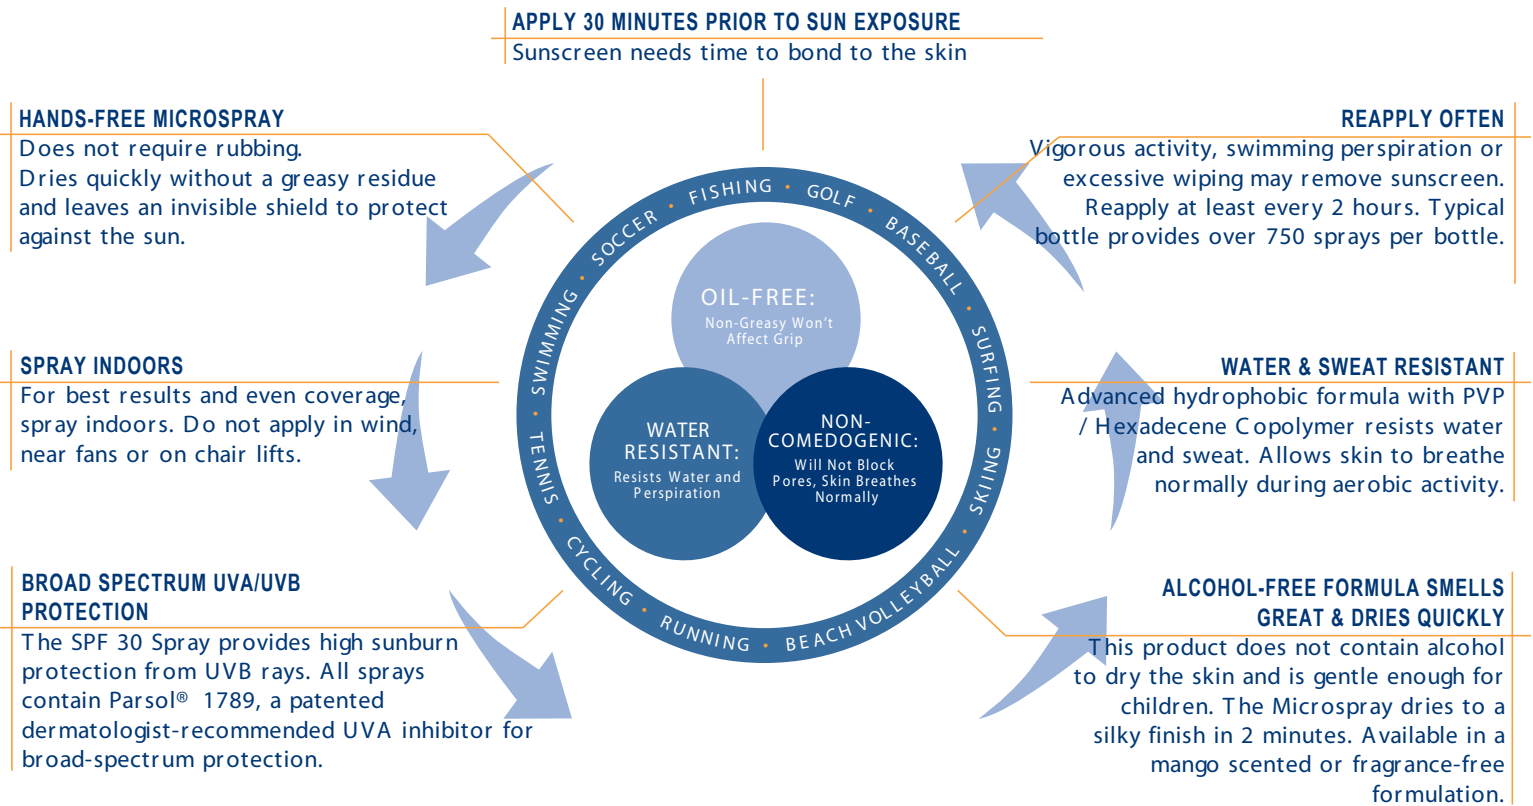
APPLY 30 MINUTES PRIOR TO SUN EXPOSURE
Sunscreen needs time to bond to the skin

HANDS-FREE MICROSPRAY
Does not require rubbing.
Dries quickly without a greasy residue and leaves an invisible shield to protect against the sun.

REAPPLY OFTEN
Vigorous activity, swimming perspiration or excessive wiping may remove sunscreen. Reapply at least every 2 hours. Typical bottle provides over 750 sprays per bottle.

FISHING • GOLF • BASEBALL • SURFING • SKIING • BEACH VOLLEYBALL • RUNNING • CYCLING • TENNIS • SWIMMING • SOCCER •

OIL-FREE:
Non-Greasy Won't Affect Grip

WATER RESISTANT:
Resists Water and Perspiration

NON-COMEDOGENIC:
Will Not Block Pores, Skin Breathes Normally

SPRAY INDOORS
For best results and even coverage, spray indoors. Do not apply in wind, near fans or on chair lifts.

WATER & SWEAT RESISTANT
Advanced hydrophobic formula with PVP / Hexadecene Copolymer resists water and sweat. Allows skin to breathe normally during aerobic activity.

BROAD SPECTRUM UVA/UVB PROTECTION
The SPF 30 Spray provides high sunburn protection from UVB rays. All sprays contain Parsol® 1789, a patented dermatologist-recommended UVA inhibitor for broad-spectrum protection.

ALCOHOL-FREE FORMULA SMELLS GREAT & DRIES QUICKLY
This product does not contain alcohol to dry the skin and is gentle enough for children. The Microspray dries to a silky finish in 2 minutes. Available in a mango scented or fragrance-free formulation.